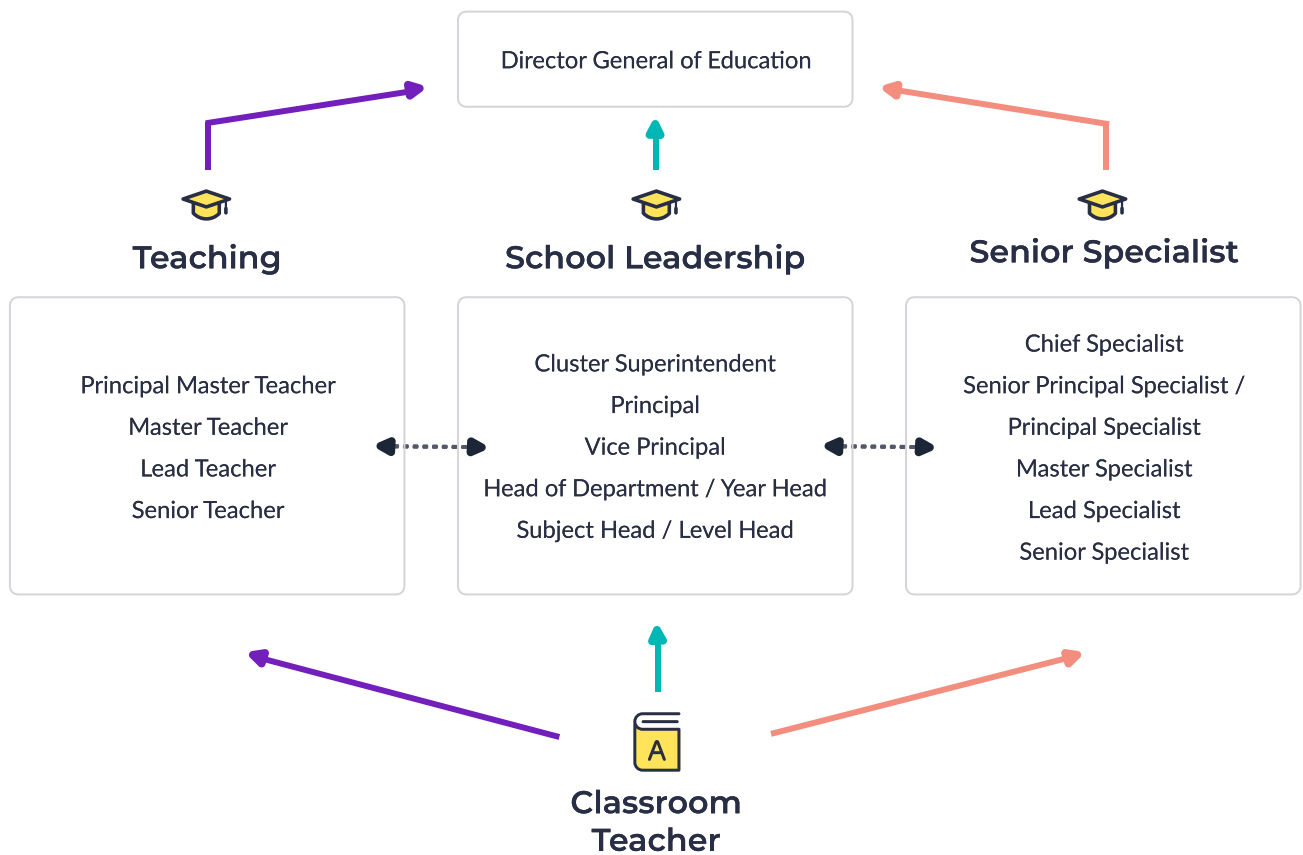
Director General of Education

Teaching

School Leadership

Senior Specialist

Principal Master Teacher
Master Teacher
Lead Teacher
Senior Teacher

Cluster Superintendent
Principal
Vice Principal
Head of Department / Year Head
Subject Head / Level Head

Chief Specialist
Senior Principal Specialist / Principal Specialist
Master Specialist
Lead Specialist
Senior Specialist

A

Classroom Teacher